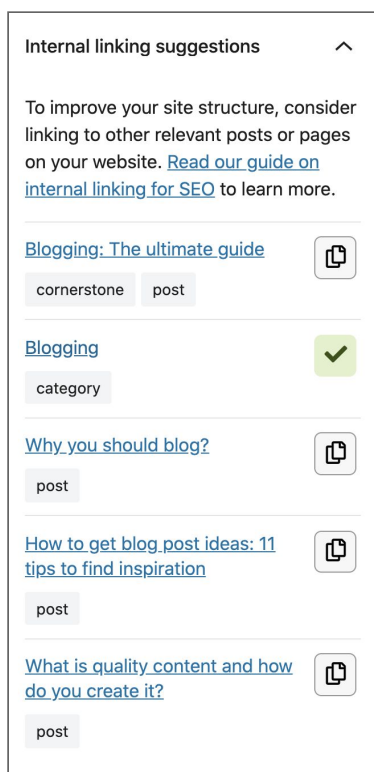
Internal linking suggestions

To improve your site structure, consider linking to other relevant posts or pages on your website. Read our guide on internal linking for SEO to learn more.

Blogging: The ultimate guide
cornerstone post

Blogging
category

Why you should blog?
post

How to get blog post ideas: 11 tips to find inspiration
post

What is quality content and how do you create it?
post